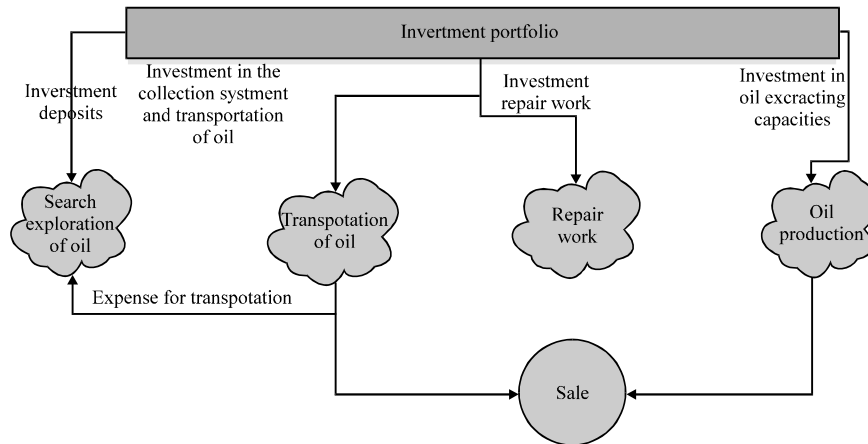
Invertment portfolio

Investment deposits

Investment in the collection systment and transportation of oil

Investment repair work

Investment in oil excracting capacities

Search exploration of oil

Transpotation of oil

Repair work

Oil production

Expense for transpotation

Sale